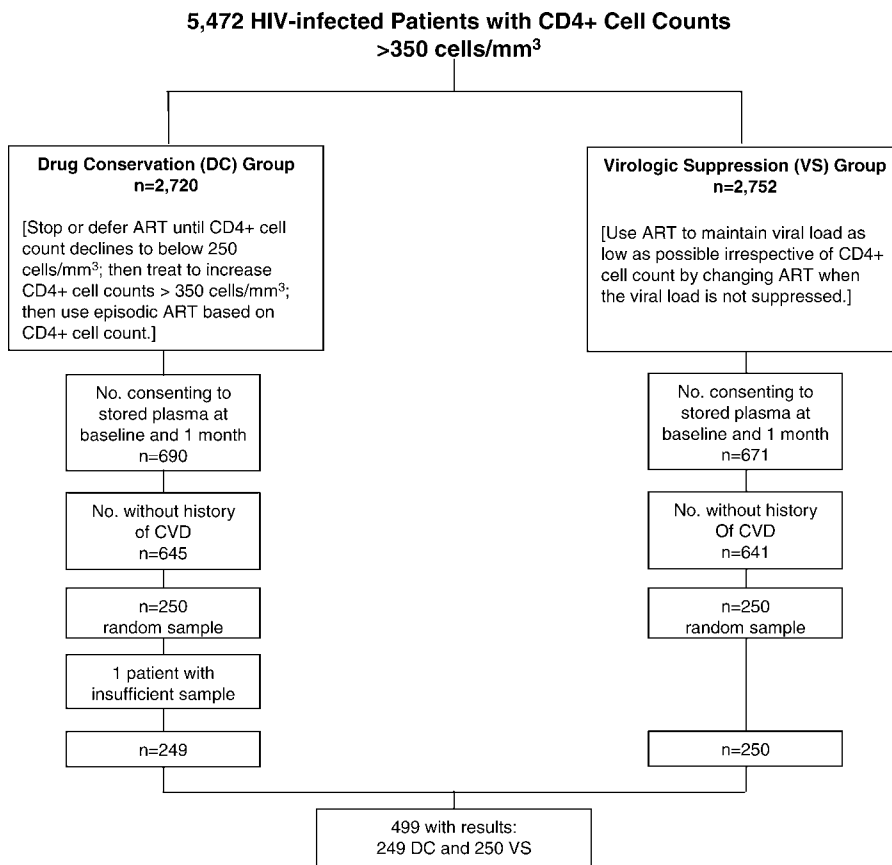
5,472 HIV-infected Patients with CD4+ Cell Counts >350 cells/mm$^3$

Drug Conservation (DC) Group
n=2,720

[Stop or defer ART until CD4+ cell count declines to below 250 cells/mm$^3$; then treat to increase CD4+ cell counts > 350 cells/mm$^3$; then use episodic ART based on CD4+ cell count.]

No. consenting to stored plasma at baseline and 1 month
n=690

No. without history of CVD
n=645

n=250
random sample

1 patient with insufficient sample

n=249

Virologic Suppression (VS) Group
n=2,752

[Use ART to maintain viral load as low as possible irrespective of CD4+ cell count by changing ART when the viral load is not suppressed.]

No. consenting to stored plasma at baseline and 1 month
n=671

No. without history Of CVD
n=641

n=250
random sample

n=250

499 with results:
249 DC and 250 VS